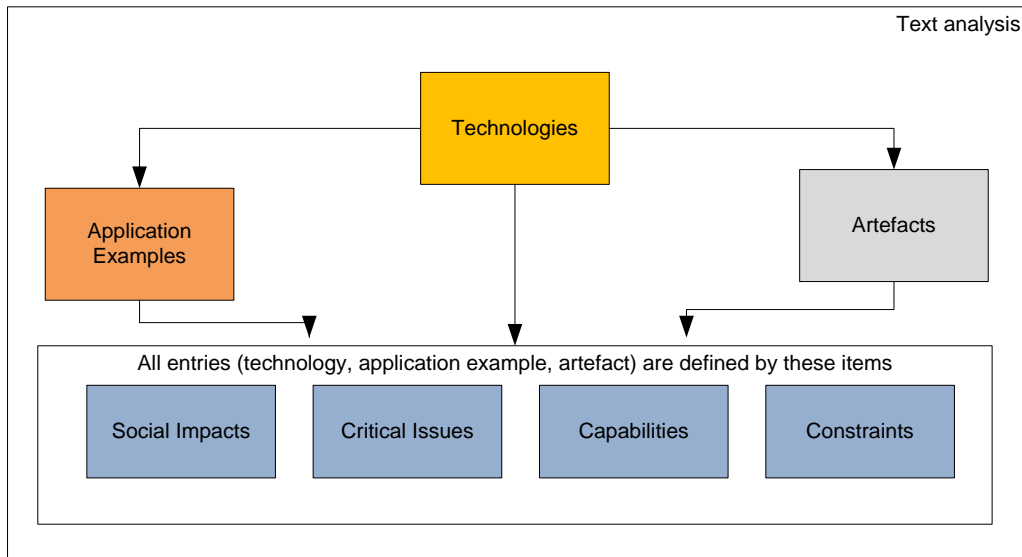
Text analysis

Technologies

Application Examples

Artefacts

All entries (technology, application example, artefact) are defined by these items

Social Impacts

Critical Issues

Capabilities

Constraints